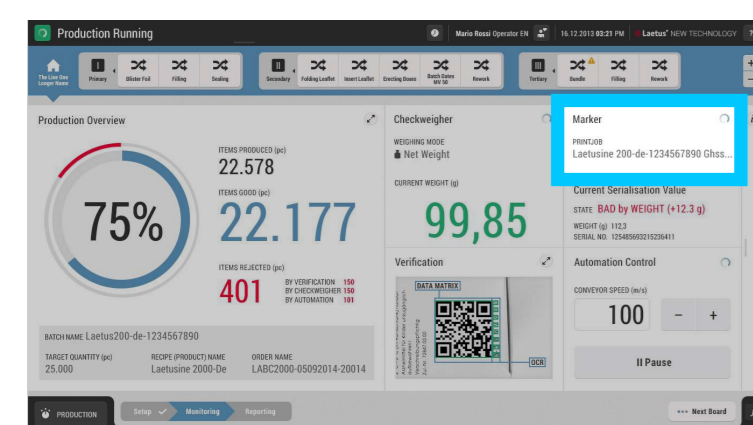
Production Running

Mario Rossi Operator EN

16.12.2013 03:21 PM

Laetus® NEW TECHNOLOGY

The Line Dee Longer Name

I Primary

Blister Foil

Filling

Sealing

II Secondary

Folding Leaflet

Insert Leaflet

Erecting Boxes

Batch Dates MV 90

Rework

III Tertiary

Bundle

Filling

Rework

Production Overview

75%

ITEMS PRODUCED (pc)

22.578

ITEMS GOOD (pc)

22.177

ITEMS REJECTED (pc)

401

BY VERIFICATION 150

BY CHECKWEIGHER 150

BY AUTOMATION 101

BATCH NAME Laetus200-de-1234567890

TARGET QUANTITY (pc)

25.000

RECIPE (PRODUCT) NAME

Laetusine 2000-De

ORDER NAME

LABC2000-05092014-20014

Checkweigher

WEIGHING MODE

Net Weight

CURRENT WEIGHT (g)

99,85

Verification

DATA MATRIX

OCR

Marker

PRINTJOB

Laetusine 200-de-1234567890 Ghss...

Current Serialisation Value

STATE BAD by WEIGHT (+12.3 g)

WEIGHT (g) 112,3

SERIAL NO. 125485693215236411

Automation Control

CONVEYOR SPEED (m/s)

100

−

+

II Pause

PRODUCTION

Setup

Monitoring

Reporting

Next Board